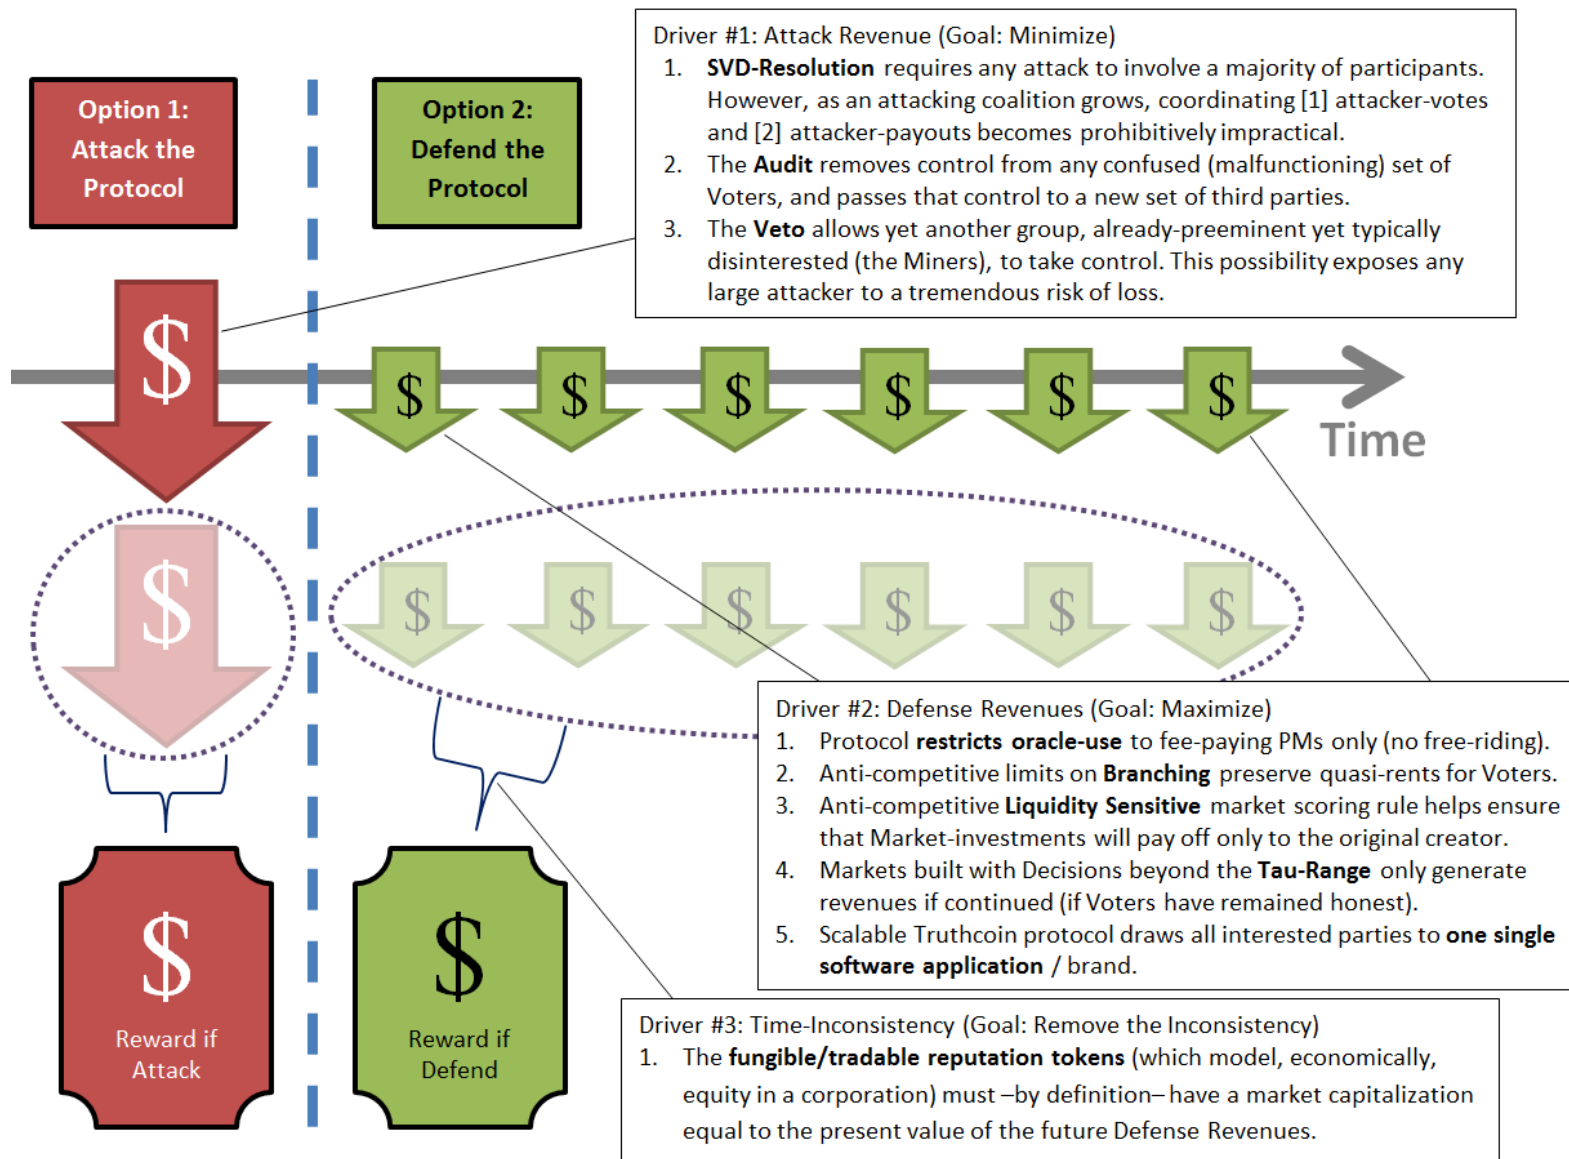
Option 1: Attack the Protocol

Option 2: Defend the Protocol

Driver #1: Attack Revenue (Goal: Minimize)
1. SVD-Resolution requires any attack to involve a majority of participants. However, as an attacking coalition grows, coordinating [1] attacker-votes and [2] attacker-payouts becomes prohibitively impractical.
2. The Audit removes control from any confused (malfunctioning) set of Voters, and passes that control to a new set of third parties.
3. The Veto allows yet another group, already-preeminent yet typically disinterested (the Miners), to take control. This possibility exposes any large attacker to a tremendous risk of loss.

$

$ $ $ $ $ $

Time

$

$ $ $ $ $ $

Driver #2: Defense Revenues (Goal: Maximize)
1. Protocol restricts oracle-use to fee-paying PMs only (no free-riding).
2. Anti-competitive limits on Branching preserve quasi-rents for Voters.
3. Anti-competitive Liquidity Sensitive market scoring rule helps ensure that Market-investments will pay off only to the original creator.
4. Markets built with Decisions beyond the Tau-Range only generate revenues if continued (if Voters have remained honest).
5. Scalable Truthcoin protocol draws all interested parties to one single software application / brand.

$
Reward if Attack

$
Reward if Defend

Driver #3: Time-Inconsistency (Goal: Remove the Inconsistency)
1. The fungible/tradable reputation tokens (which model, economically, equity in a corporation) must –by definition– have a market capitalization equal to the present value of the future Defense Revenues.